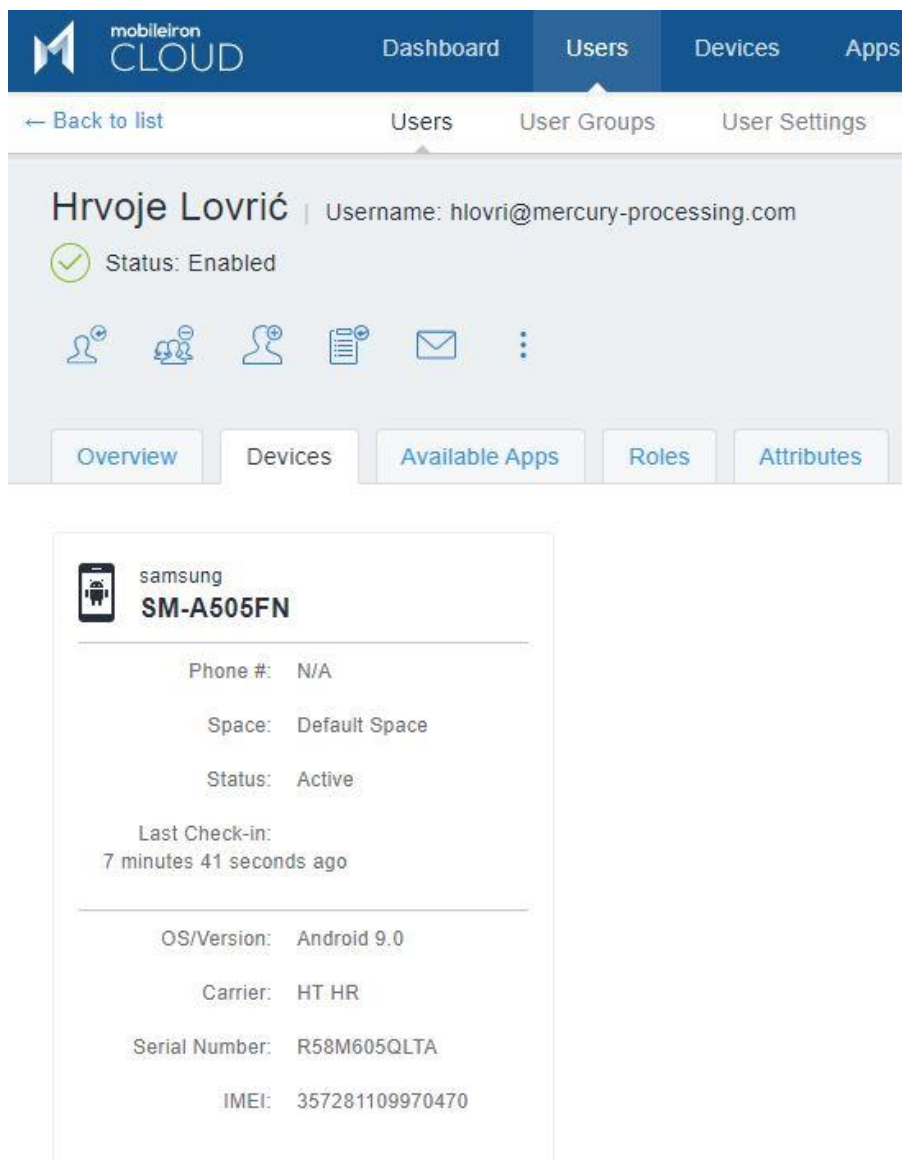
mobileiron CLOUD

Dashboard Users Devices Apps

← Back to list

Users User Groups User Settings

Hrvoje Lovrić | Username: hlovri@mercury-processing.com

Status: Enabled

Overview Devices Available Apps Roles Attributes

samsung
SM-A505FN

Phone #: N/A

Space: Default Space

Status: Active

Last Check-in:
7 minutes 41 seconds ago

OS/Version: Android 9.0

Carrier: HT HR

Serial Number: R58M605QLTA

IMEI: 357281109970470